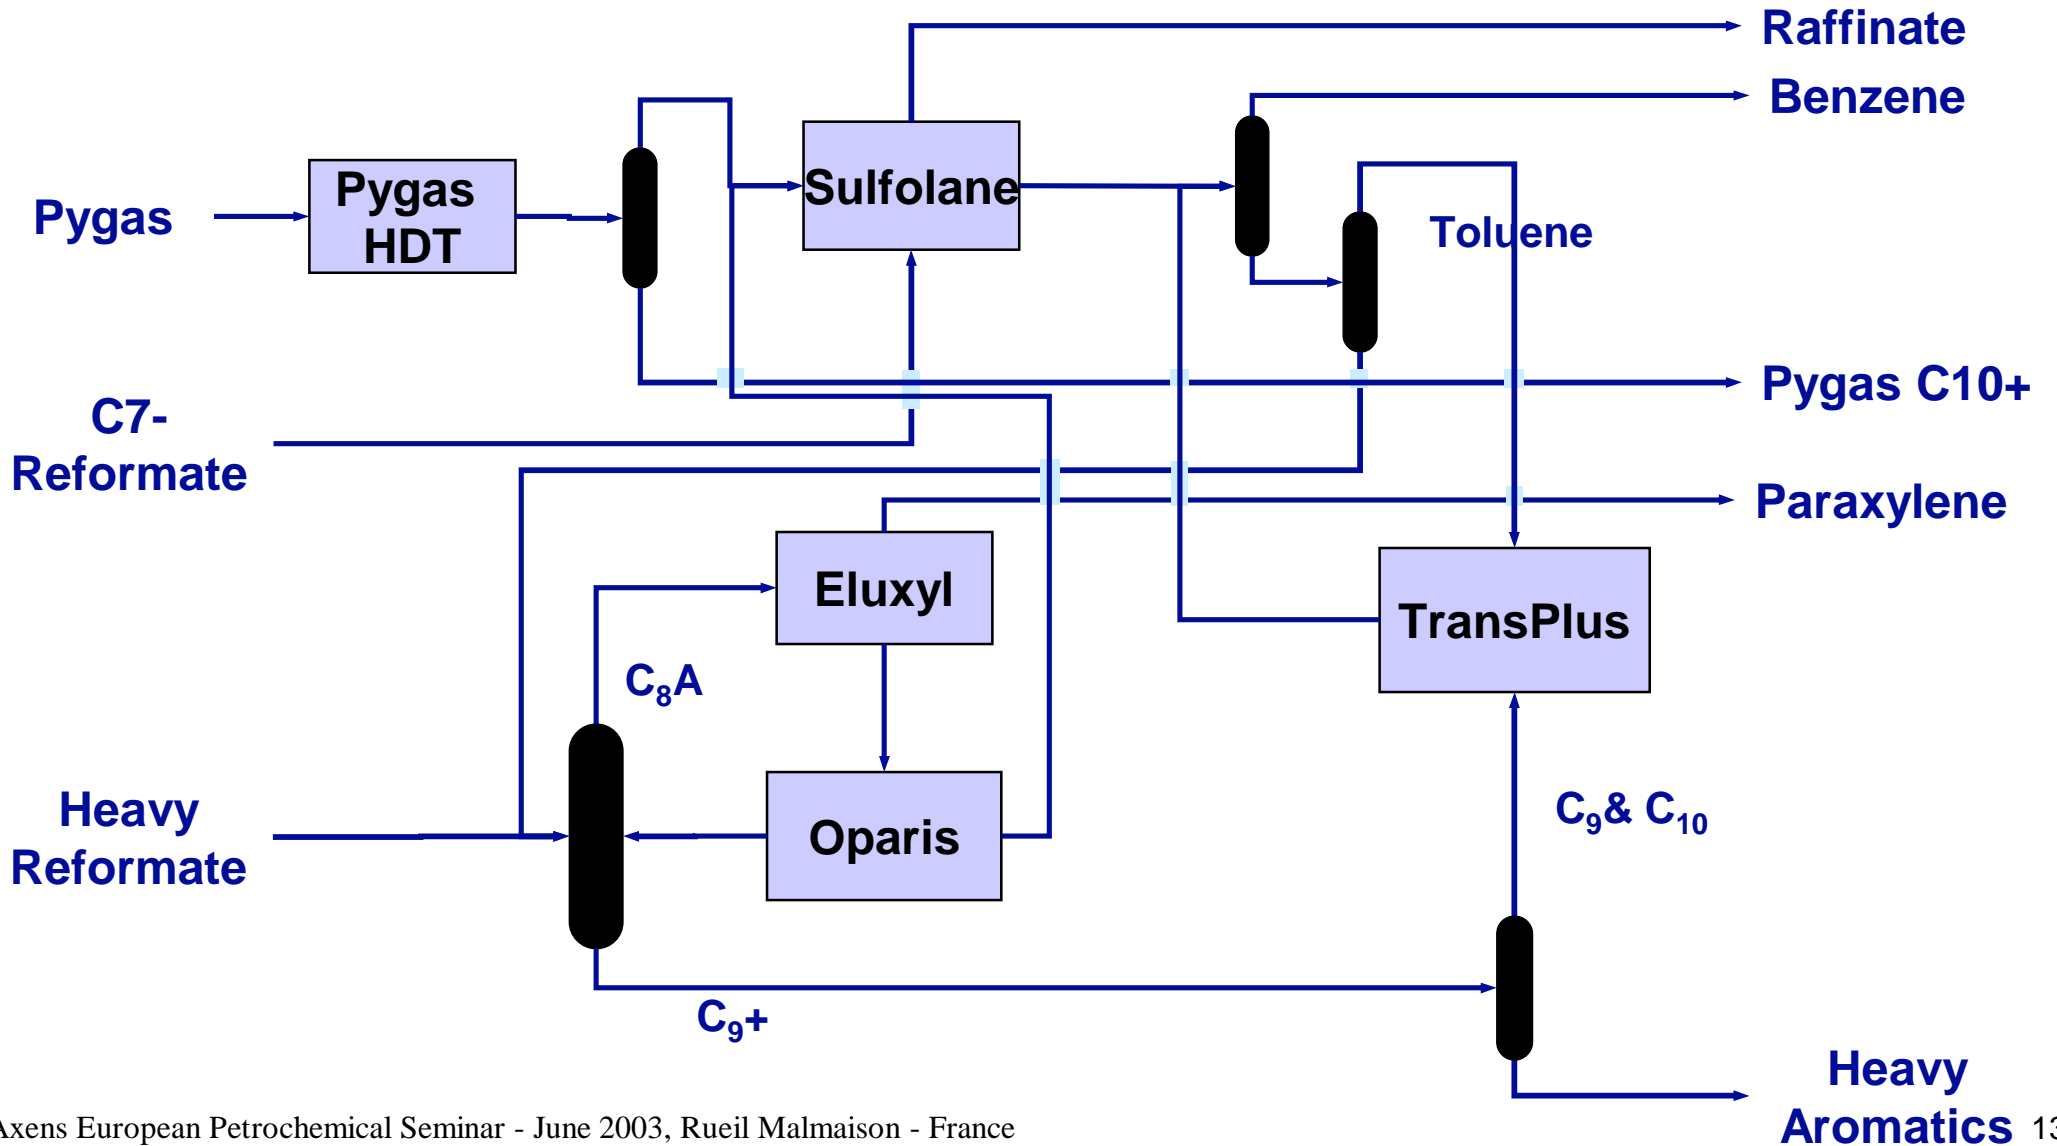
Raffinate

Benzene

Pygas

Pygas HDT

Sulfolane

Toluene

Pygas C10+

C7- Reformate

Paraxylene

Eluxyl

TransPlus

$C_8A$

Heavy Reformate

Oparis

$C_9$& $C_{10}$

$C_9$+

Heavy Aromatics

Axens European Petrochemical Seminar - June 2003, Rueil Malmaison - France

13